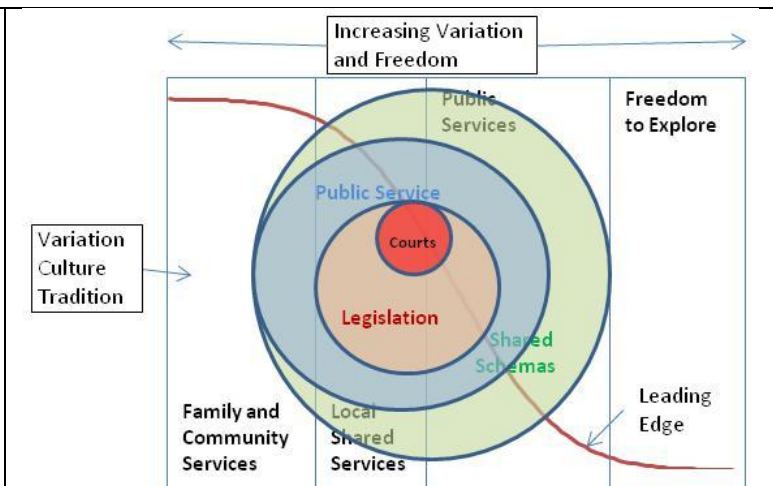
Increasing Variation and Freedom

Public Services

Freedom to Explore

Public Service

Variation Culture Tradition

Courts

Legislation

Shared Schemas

Leading Edge

Family and Community Services

Local Shared Services